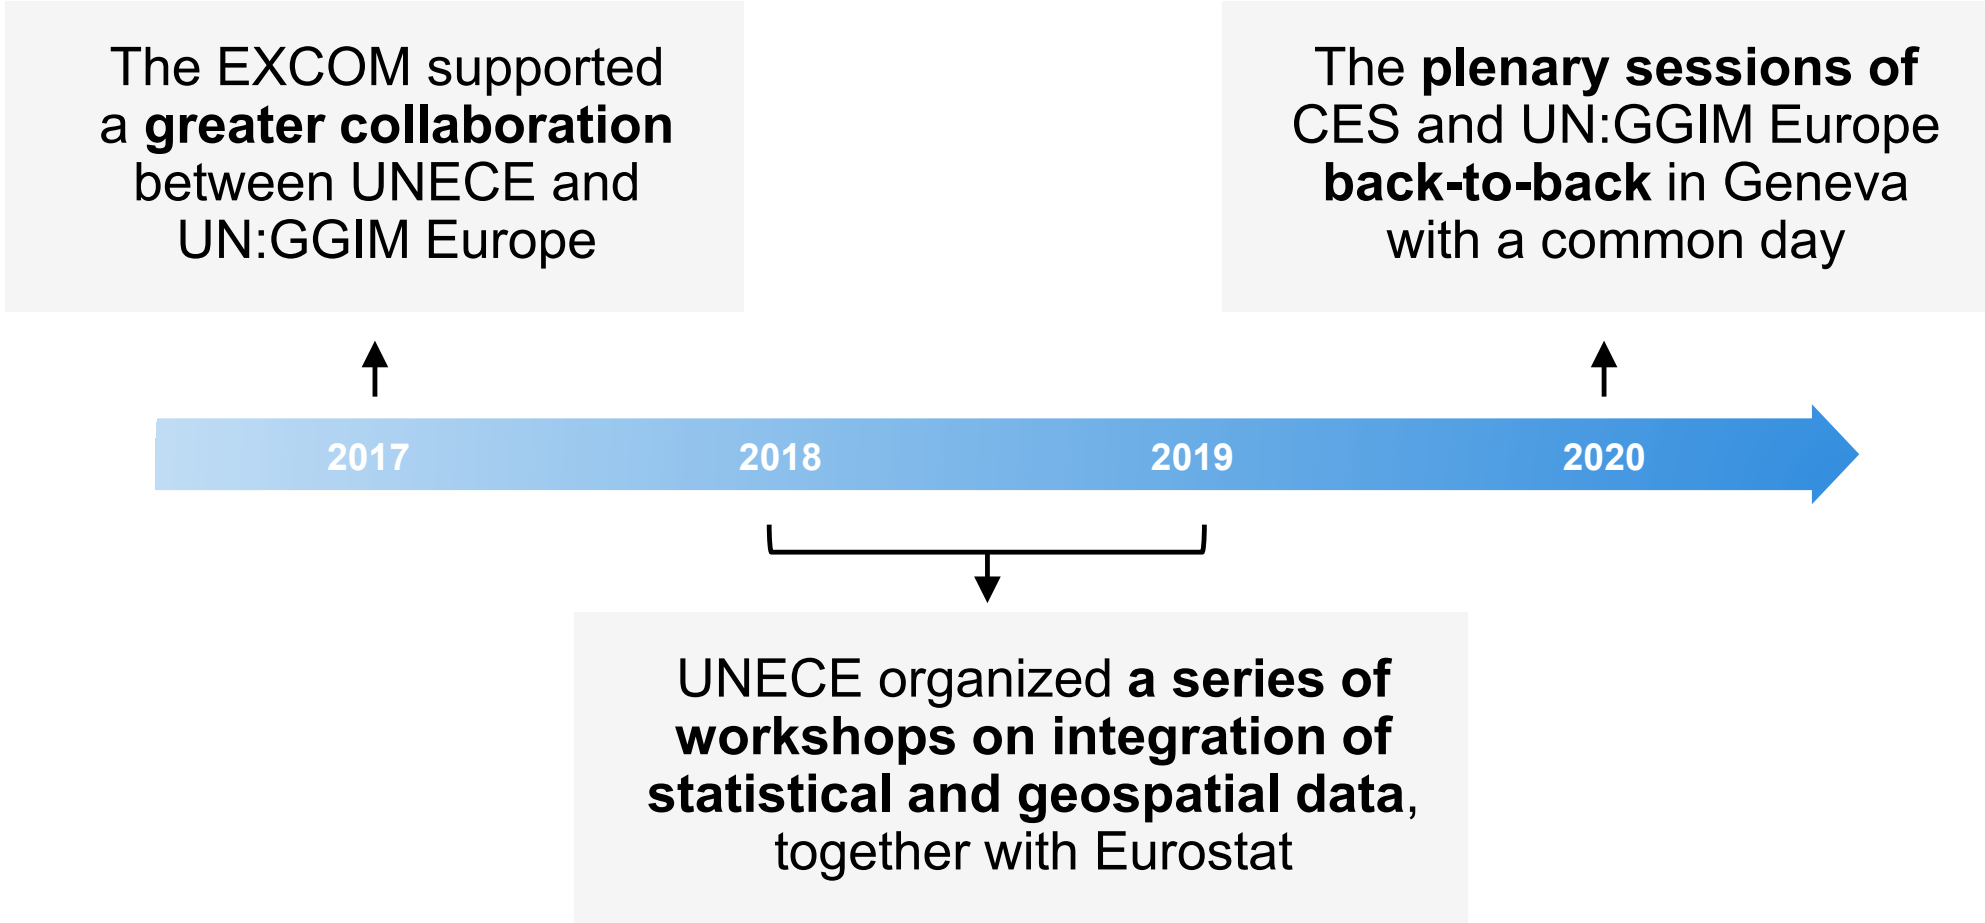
The EXCOM supported a greater collaboration between UNECE and UN:GGIM Europe

The plenary sessions of CES and UN:GGIM Europe back-to-back in Geneva with a common day

2017

2018

2019

2020

UNECE organized a series of workshops on integration of statistical and geospatial data, together with Eurostat